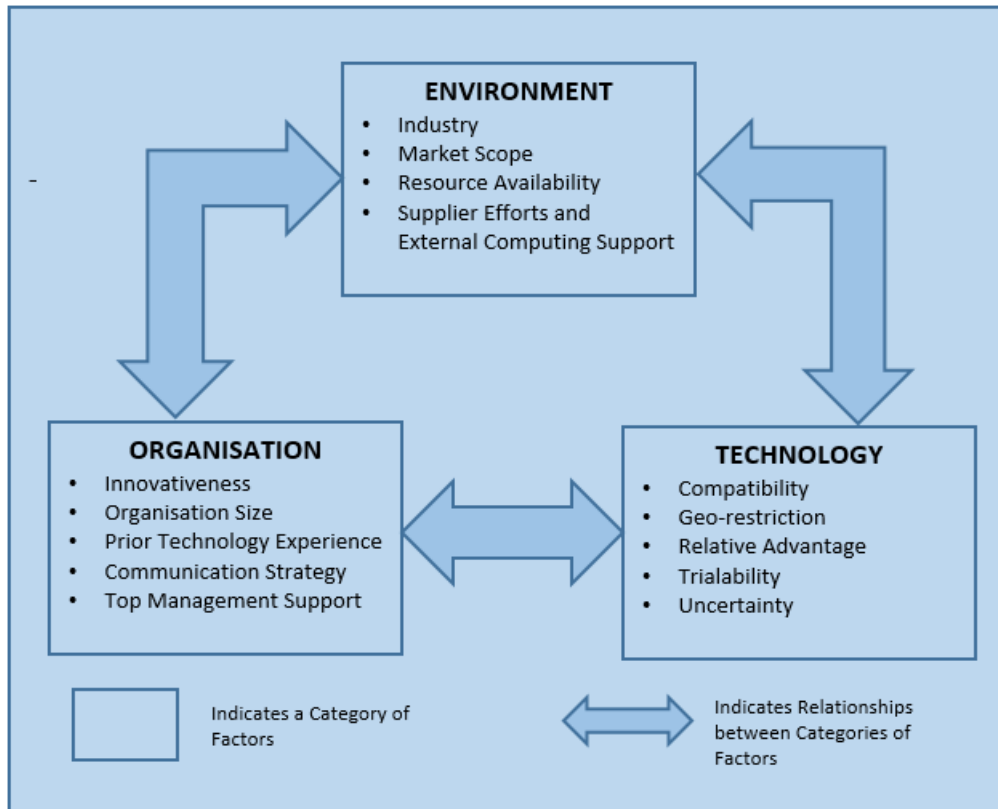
-

ENVIRONMENT
- Industry
- Market Scope
- Resource Availability
- Supplier Efforts and External Computing Support

ORGANISATION
- Innovativeness
- Organisation Size
- Prior Technology Experience
- Communication Strategy
- Top Management Support

TECHNOLOGY
- Compatibility
- Geo-restriction
- Relative Advantage
- Trialability
- Uncertainty

Indicates a Category of Factors

Indicates Relationships between Categories of Factors